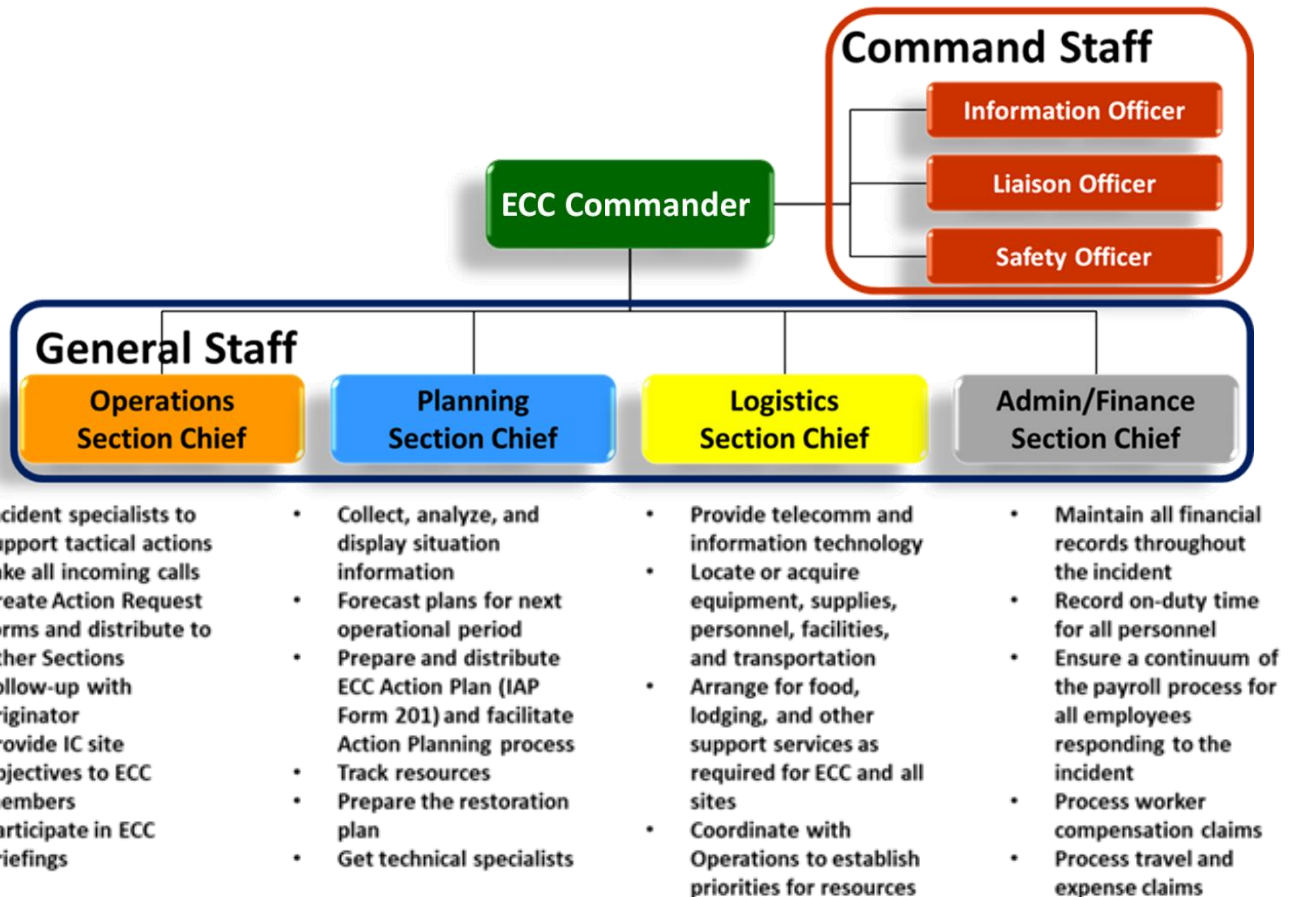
Command Staff

Information Officer

Liaison Officer

Safety Officer

ECC Commander

General Staff

Operations Section Chief

Planning Section Chief

Logistics Section Chief

Admin/Finance Section Chief

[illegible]ncident specialists to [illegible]upport tactical actions
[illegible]ake all incoming calls
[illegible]reate Action Request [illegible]orms and distribute to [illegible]ther Sections
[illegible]ollow-up with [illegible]riginator
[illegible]rovide IC site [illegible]bjectives to ECC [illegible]embers
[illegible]articipate in ECC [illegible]riefings

• Collect, analyze, and display situation information
• Forecast plans for next operational period
• Prepare and distribute ECC Action Plan (IAP Form 201) and facilitate Action Planning process
• Track resources
• Prepare the restoration plan
• Get technical specialists

• Provide telecomm and information technology
• Locate or acquire equipment, supplies, personnel, facilities, and transportation
• Arrange for food, lodging, and other support services as required for ECC and all sites
• Coordinate with Operations to establish priorities for resources

• Maintain all financial records throughout the incident
• Record on-duty time for all personnel
• Ensure a continuum of the payroll process for all employees responding to the incident
• Process worker compensation claims
• Process travel and expense claims